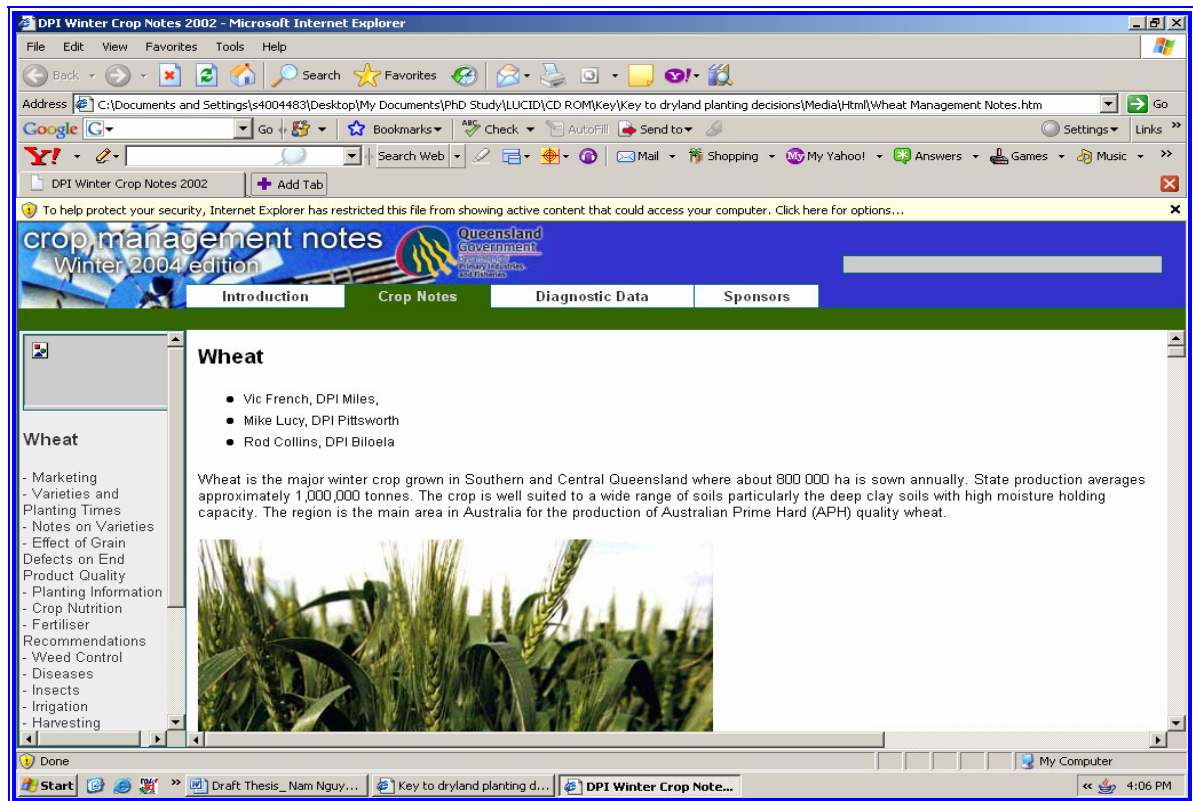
DPI Winter Crop Notes 2002 - Microsoft Internet Explorer

File Edit View Favorites Tools Help

Back Search Favorites

Address C:\Documents and Settings\s4004483\Desktop\My Documents\PhD Study\LUCID\CD ROM\Key\Key to dryland planting decisions\Media\Html\Wheat Management Notes.htm Go

Google G Go Bookmarks Check AutoFill Send to Settings Links

Y! Search Web Mail Shopping My Yahoo! Answers Games Music

DPI Winter Crop Notes 2002 Add Tab

To help protect your security, Internet Explorer has restricted this file from showing active content that could access your computer. Click here for options...

crop management notes
Winter 2004 edition
Queensland Government
Department of Primary Industries and Fisheries

Introduction Crop Notes Diagnostic Data Sponsors

Wheat

- Marketing
- Varieties and Planting Times
- Notes on Varieties
- Effect of Grain Defects on End Product Quality
- Planting Information
- Crop Nutrition
- Fertiliser Recommendations
- Weed Control
- Diseases
- Insects
- Irrigation
- Harvesting

Wheat

- Vic French, DPI Miles,
- Mike Lucy, DPI Pittsworth
- Rod Collins, DPI Biloela

Wheat is the major winter crop grown in Southern and Central Queensland where about 800 000 ha is sown annually. State production averages approximately 1,000,000 tonnes. The crop is well suited to a wide range of soils particularly the deep clay soils with high moisture holding capacity. The region is the main area in Australia for the production of Australian Prime Hard (APH) quality wheat.

Done My Computer

Start Draft Thesis_ Nam Nguy... Key to dryland planting d... DPI Winter Crop Note... 4:06 PM